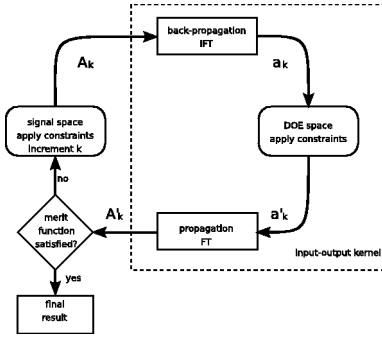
back-propagation
IFT

$A_k$

$a_k$

signal space
apply constraints
increment k

DOE space
apply constraints

no

merit
function
satisfied?

$A'_k$

$a'_k$

propagation
FT

input-output kernel

yes

final
result